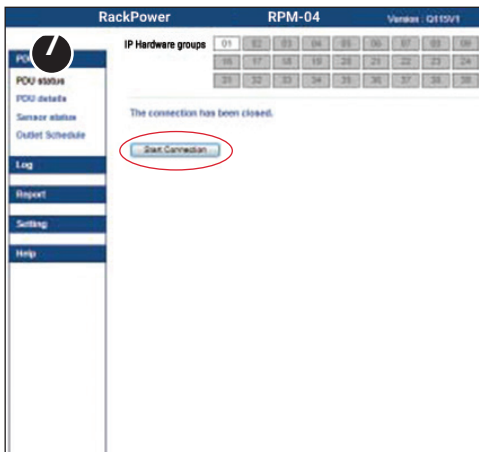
RackPower RPM-04 Version : Q115V1

PDU

PDU status
PDU details
Sensor status
Outlet Schedule

Log

Report

Setting

Help

IP Hardware groups

| 01 | 02 | 03 | 04 | 05 | 06 | 07 | 08 | 09 |
|---|---|---|---|---|---|---|---|---|
| 16 | 17 | 18 | 19 | 20 | 21 | 22 | 23 | 24 |
| 31 | 32 | 33 | 34 | 35 | 36 | 37 | 38 | 39 |

The connection has been closed.

Start Connection